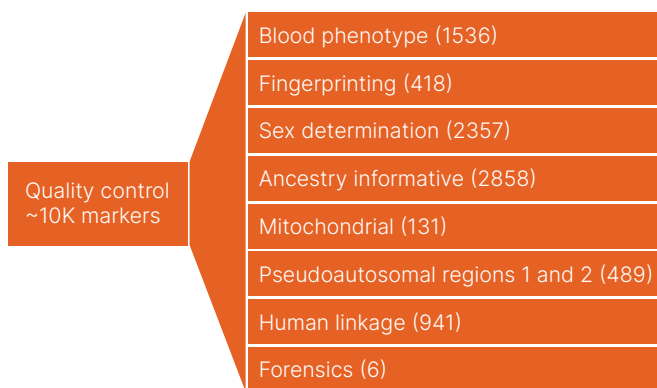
Quality control ~10K markers

Blood phenotype (1536)

Fingerprinting (418)

Sex determination (2357)

Ancestry informative (2858)

Mitochondrial (131)

Pseudoautosomal regions 1 and 2 (489)

Human linkage (941)

Forensics (6)